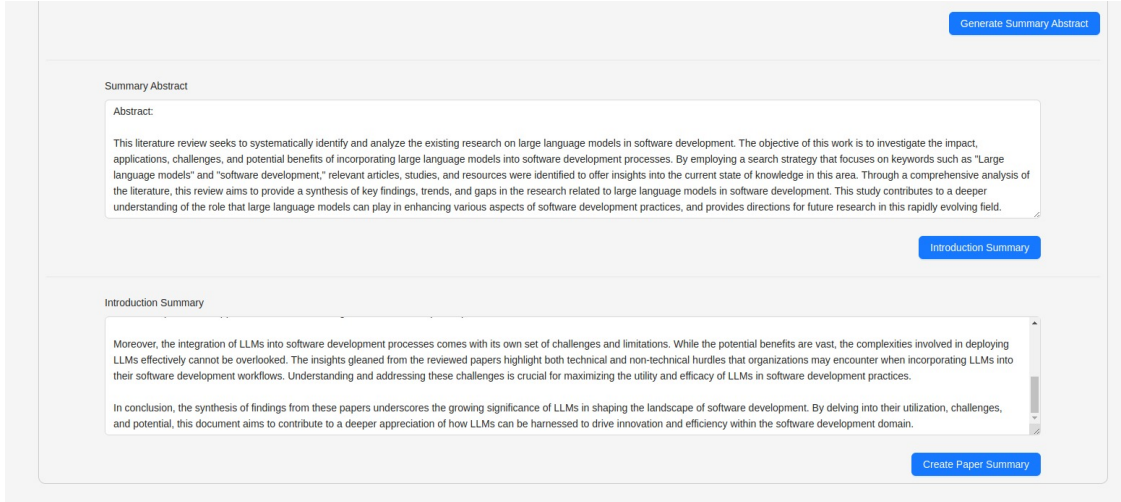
Generate Summary Abstract

Summary Abstract

Abstract:

This literature review seeks to systematically identify and analyze the existing research on large language models in software development. The objective of this work is to investigate the impact, applications, challenges, and potential benefits of incorporating large language models into software development processes. By employing a search strategy that focuses on keywords such as "Large language models" and "software development," relevant articles, studies, and resources were identified to offer insights into the current state of knowledge in this area. Through a comprehensive analysis of the literature, this review aims to provide a synthesis of key findings, trends, and gaps in the research related to large language models in software development. This study contributes to a deeper understanding of the role that large language models can play in enhancing various aspects of software development practices, and provides directions for future research in this rapidly evolving field.

Introduction Summary

Introduction Summary

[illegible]

Moreover, the integration of LLMs into software development processes comes with its own set of challenges and limitations. While the potential benefits are vast, the complexities involved in deploying LLMs effectively cannot be overlooked. The insights gleaned from the reviewed papers highlight both technical and non-technical hurdles that organizations may encounter when incorporating LLMs into their software development workflows. Understanding and addressing these challenges is crucial for maximizing the utility and efficacy of LLMs in software development practices.

In conclusion, the synthesis of findings from these papers underscores the growing significance of LLMs in shaping the landscape of software development. By delving into their utilization, challenges, and potential, this document aims to contribute to a deeper appreciation of how LLMs can be harnessed to drive innovation and efficiency within the software development domain.

Create Paper Summary